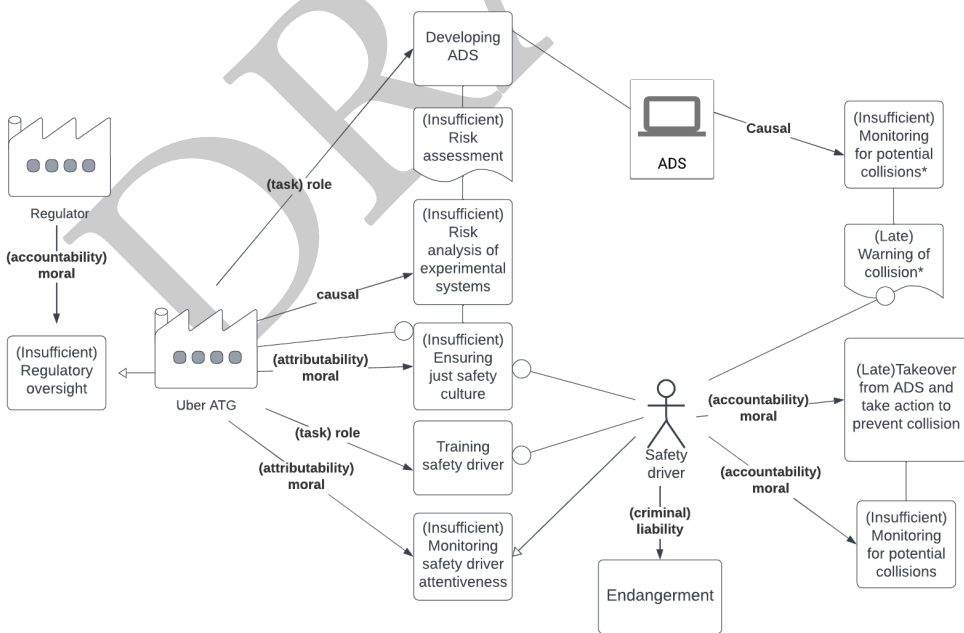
Developing ADS

(Insufficient) Risk assessment

ADS

Causal

(Insufficient) Monitoring for potential collisions*

Regulator

(task) role

(accountability) moral

(Insufficient) Risk analysis of experimental systems

(Late) Warning of collision*

causal

(Insufficient) Regulatory oversight

Uber ATG

(attributability) moral

(Insufficient) Ensuring just safety culture

(accountability) moral

(Late)Takeover from ADS and take action to prevent collision

(task) role

Training safety driver

Safety driver

(attributability) moral

(accountability) moral

(criminal) liability

(Insufficient) Monitoring safety driver attentiveness

(Insufficient) Monitoring for potential collisions

Endangerment

DR